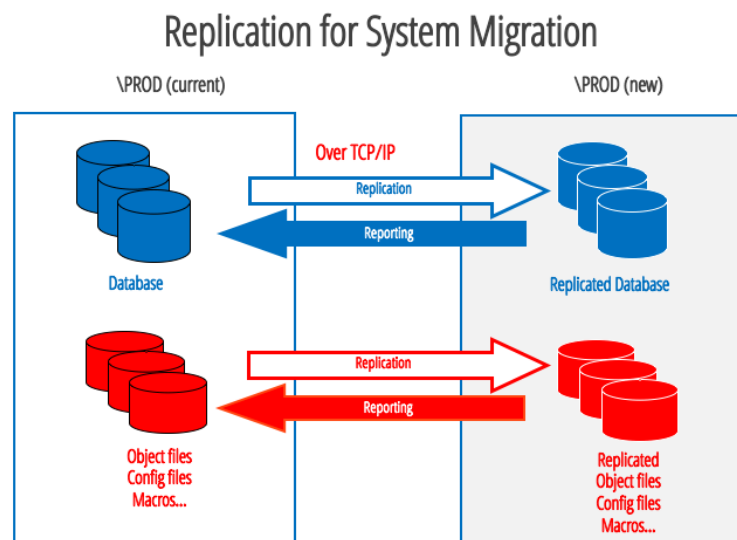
Replication for System Migration

\PROD (current)

\PROD (new)

Over TCP/IP

Replication

Reporting

Database

Replicated Database

Replication

Reporting

Object files
Config files
Macros...

Replicated
Object files
Config files
Macros...